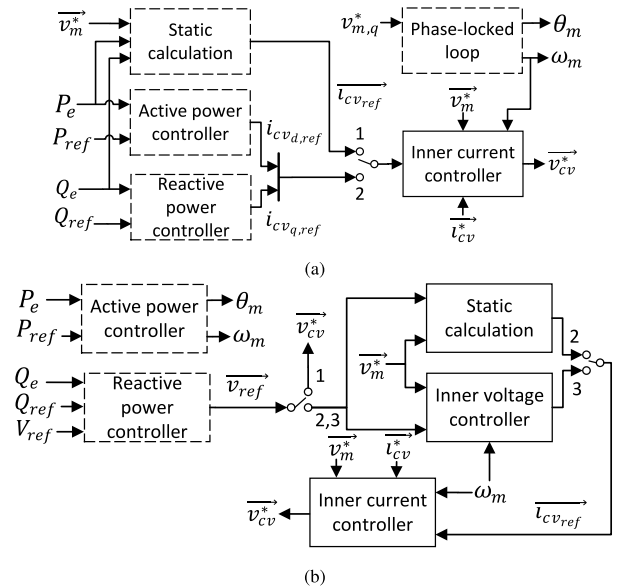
$\overrightarrow{v_m^*}$

Static calculation

$v_{m,q}^*$

Phase-locked loop

$\theta_m$

$\omega_m$

$P_e$

$P_{ref}$

$\overrightarrow{i_{cv_{ref}}}$

Active power controller

$i_{cv_{d,ref}}$

$\overrightarrow{v_m^*}$

1

Inner current controller

$\overrightarrow{v_{cv}^*}$

$Q_e$

Reactive power controller

2

$Q_{ref}$

$i_{cv_{q,ref}}$

$\overrightarrow{i_{cv}^*}$

(a)

$P_e$

Active power controller

$\theta_m$

$P_{ref}$

$\omega_m$

Static calculation

$\overrightarrow{v_{cv}^*}$

2

$\overrightarrow{v_m^*}$

1

$Q_e$

Reactive power controller

$\overrightarrow{v_{ref}}$

Inner voltage controller

3

$Q_{ref}$

$V_{ref}$

2,3

$\overrightarrow{v_m^*}$

$\overrightarrow{i_{cv}^*}$

Inner current controller

$\omega_m$

$\overrightarrow{v_{cv}^*}$

$\overrightarrow{i_{cv_{ref}}}$

(b)